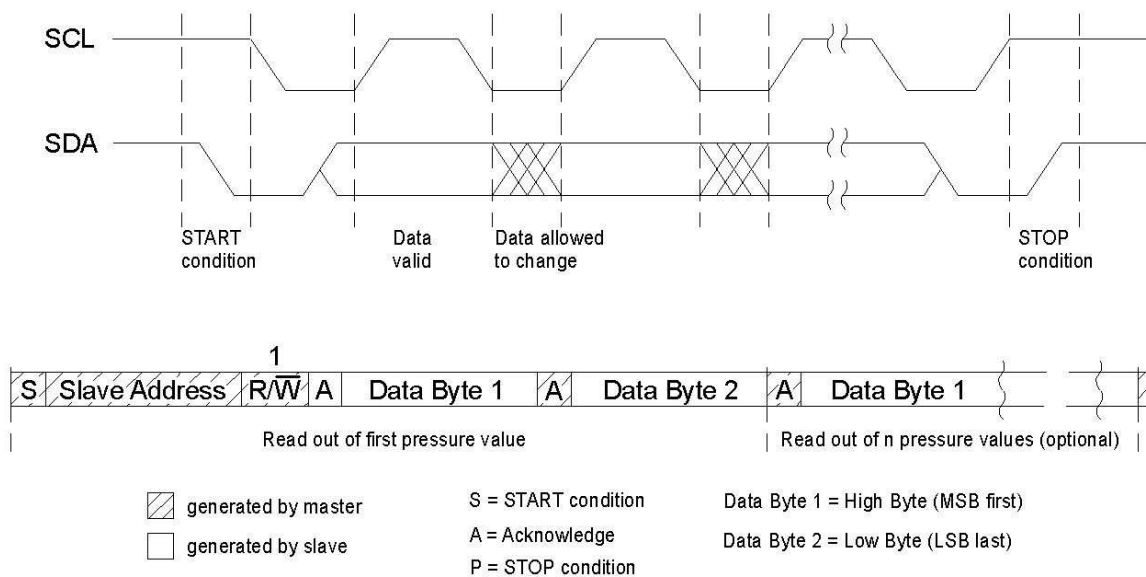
SCL

SDA

START condition

Data valid

Data allowed to change

STOP condition

1

| S | Slave Address | $R/\overline{W}$ | A | Data Byte 1 | A | Data Byte 2 | A | Data Byte 1 |
|---|---|---|---|---|---|---|---|---|

Read out of first pressure value

Read out of n pressure values (optional)

generated by master

generated by slave

S = START condition

A = Acknowledge

P = STOP condition

Data Byte 1 = High Byte (MSB first)

Data Byte 2 = Low Byte (LSB last)